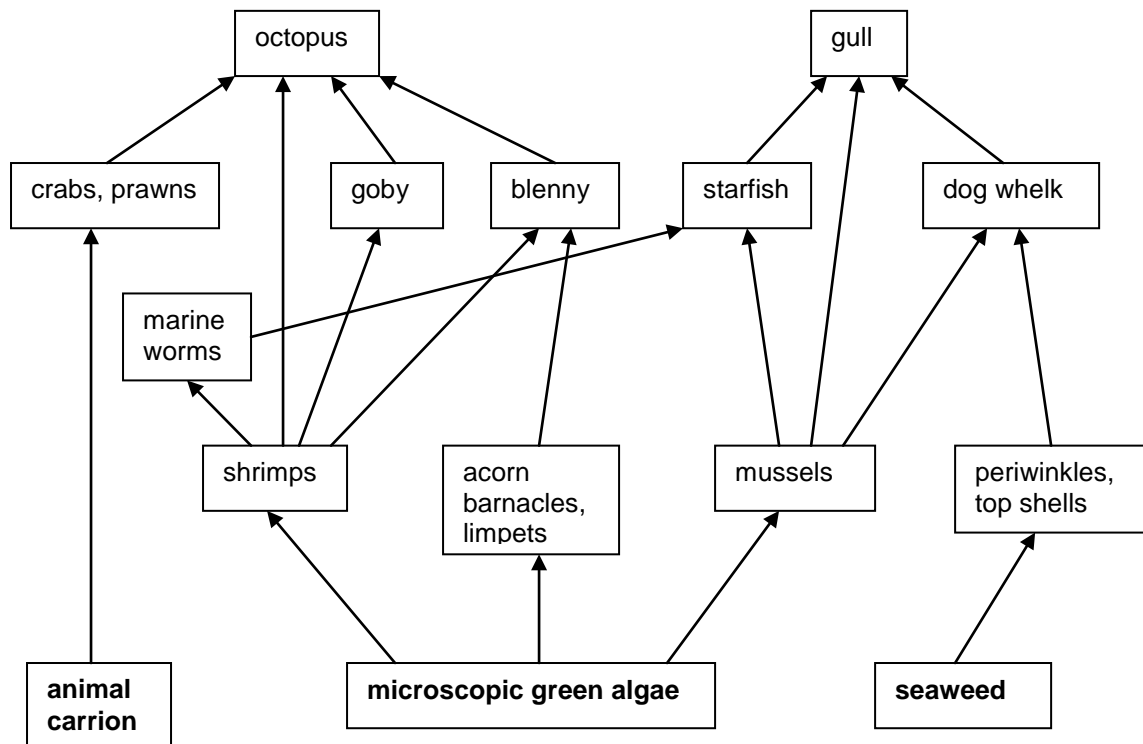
octopus

gull

crabs, prawns

goby

blenny

starfish

dog whelk

marine worms

shrimps

acorn barnacles, limpets

mussels

periwinkles, top shells

**animal carrion**

**microscopic green algae**

**seaweed**